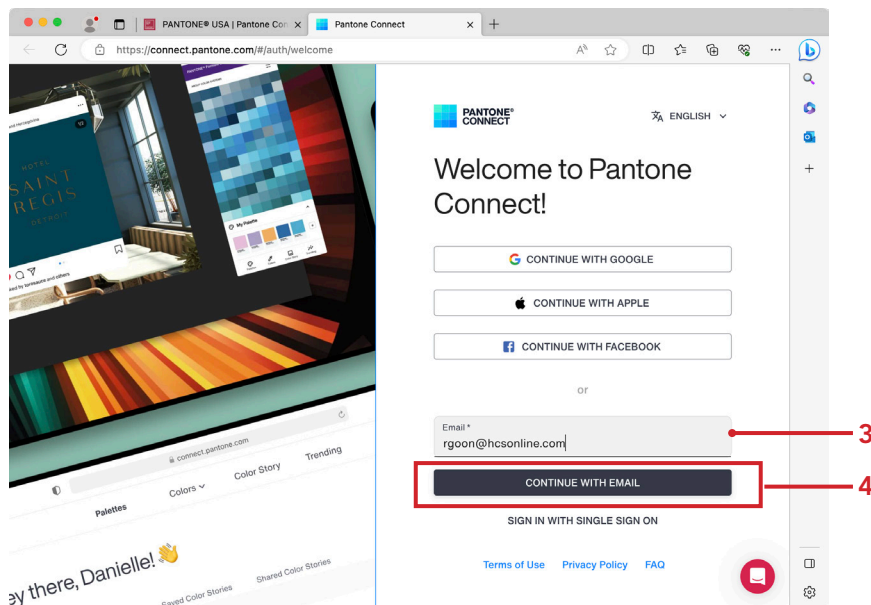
PANTONE® USA | Pantone Con ×
Pantone Connect ×
+
https://connect.pantone.com/#/auth/welcome

HOTEL
SAINT
REGIS
DETROIT

My Palette

connect.pantone.com
Palettes
Colors
Color Story
Trending
ey there, Danielle! 👋
Saved Color Stories
Shared Color Stories

PANTONE®
CONNECT
ENGLISH

Welcome to Pantone Connect!

CONTINUE WITH GOOGLE
CONTINUE WITH APPLE
CONTINUE WITH FACEBOOK

or

Email *
rgoon@hcsonline.com

CONTINUE WITH EMAIL

SIGN IN WITH SINGLE SIGN ON

Terms of Use
Privacy Policy
FAQ

3
4